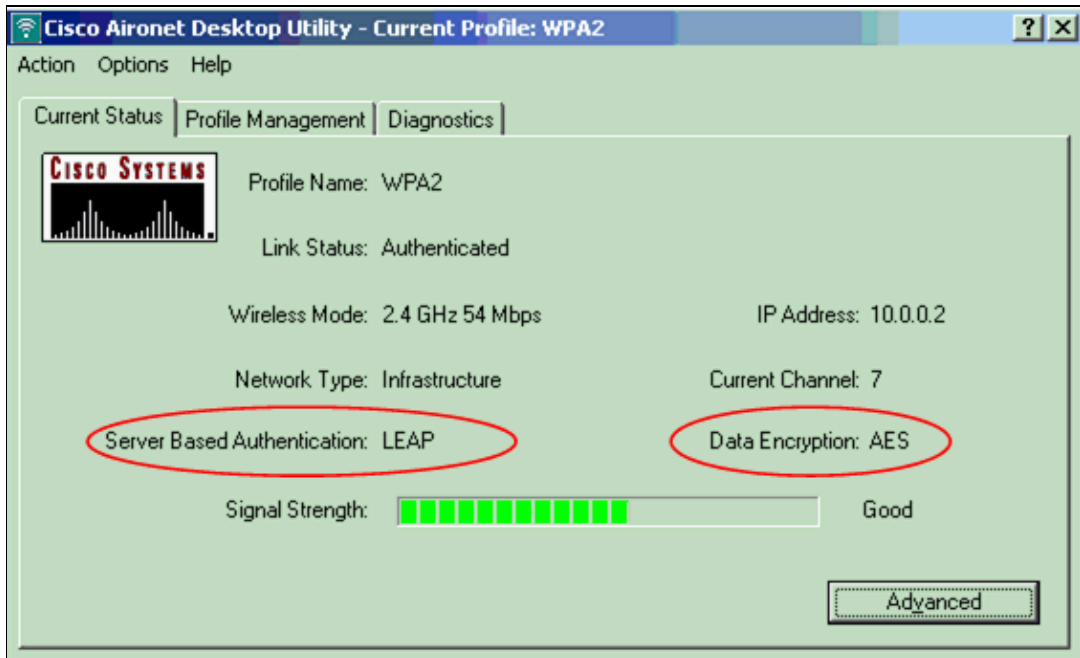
Cisco Aironet Desktop Utility - Current Profile: WPA2

?
X

Action Options Help

Current Status | Profile Management | Diagnostics

CISCO SYSTEMS

Profile Name: WPA2

Link Status: Authenticated

Wireless Mode: 2.4 GHz 54 Mbps

IP Address: 10.0.0.2

Network Type: Infrastructure

Current Channel: 7

Server Based Authentication: LEAP

Data Encryption: AES

Signal Strength:

Good

Advanced